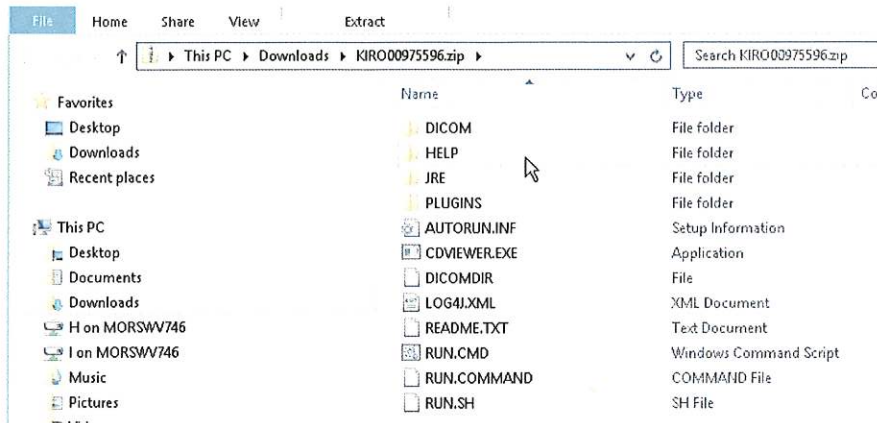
File Home Share View Extract

This PC ▸ Downloads ▸ KIRO00975596.zip ▸

Search KIRO00975596.zip

Favorites
Desktop
Downloads
Recent places

This PC
Desktop
Documents
Downloads
H on MORSWV746
I on MORSWV746
Music
Pictures

| Name | Type | Co |
|---|---|---|
| DICOM | File folder | |
| HELP | File folder | |
| JRE | File folder | |
| PLUGINS | File folder | |
| AUTORUN.INF | Setup Information | |
| CDVIEWER.EXE | Application | |
| DICOMDIR | File | |
| LOG4J.XML | XML Document | |
| README.TXT | Text Document | |
| RUN.CMD | Windows Command Script | |
| RUN.COMMAND | COMMAND File | |
| RUN.SH | SH File | |